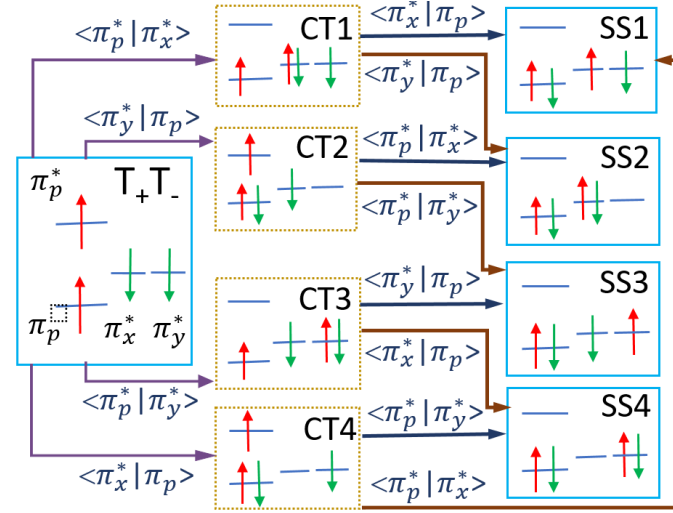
$<\pi_p^*|\pi_x^*>$
CT1
$<\pi_x^*|\pi_p>$
SS1
$<\pi_y^*|\pi_p>$
$<\pi_y^*|\pi_p>$
CT2
$<\pi_p^*|\pi_x^*>$
SS2
$\pi_p^*$
T$_+$T$_-$
$<\pi_p^*|\pi_y^*>$
SS3
CT3
$<\pi_y^*|\pi_p>$
$\pi_p$
$\pi_x^*$
$\pi_y^*$
$<\pi_x^*|\pi_p>$
$<\pi_p^*|\pi_y^*>$
SS4
CT4
$<\pi_p^*|\pi_y^*>$
$<\pi_x^*|\pi_p>$
$<\pi_p^*|\pi_x^*>$